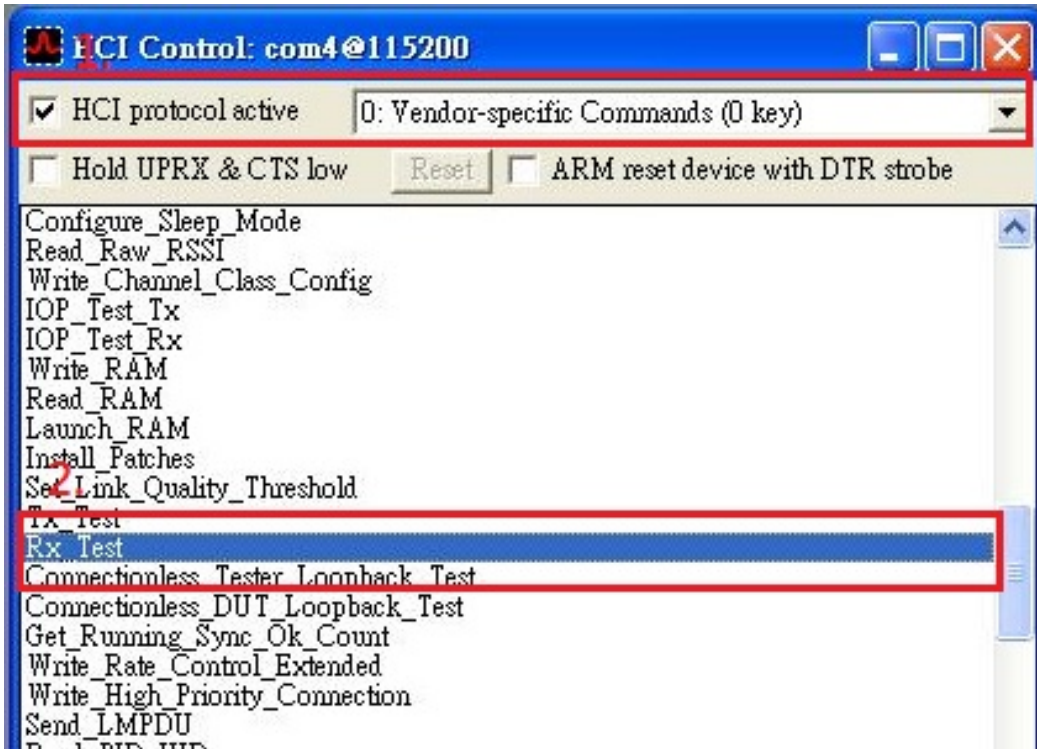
HCI Control: com4@115200

1

HCI protocol active

0: Vendor-specific Commands (0 key)

Hold UPRX & CTS low

Reset

ARM reset device with DTR strobe

Configure_Sleep_Mode
Read_Raw_RSSI
Write_Channel_Class_Config
IOP_Test_Tx
IOP_Test_Rx
Write_RAM
Read_RAM
Launch_RAM
Install_Patches
Set_Link_Quality_Threshold
2
Tx_Test
Rx_Test
Connectionless_Tester_Loopback_Test
Connectionless_DUT_Loopback_Test
Get_Running_Sync_Ok_Count
Write_Rate_Control_Extended
Write_High_Priority_Connection
Send_LMPDU
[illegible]